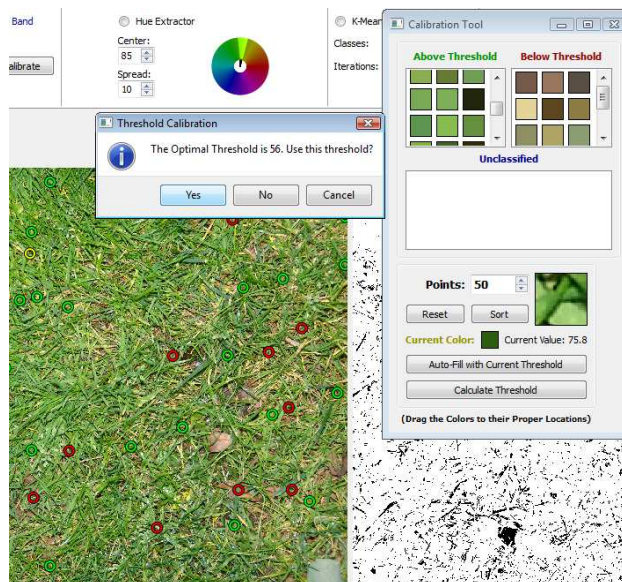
Band

alibrate

Hue Extractor

Center:

85

Spread:

10

K-Mean

Classes:

Iterations:

Calibration Tool

Above Threshold

Below Threshold

Unclassified

Points: 50

Reset

Sort

Current Color:

Current Value: 75.8

Auto-Fill with Current Threshold

Calculate Threshold

(Drag the Colors to their Proper Locations)

Threshold Calibration

The Optimal Threshold is 56. Use this threshold?

Yes

No

Cancel